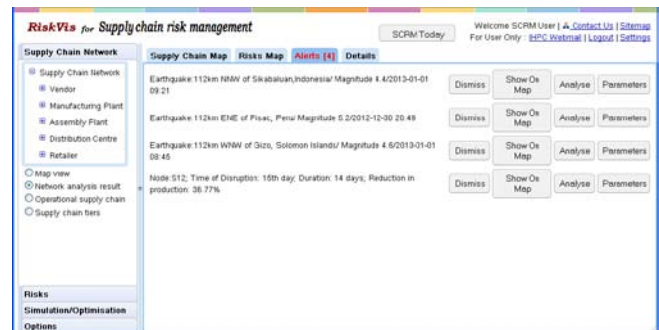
RiskVis for Supply chain risk management

SCRM Today

Welcome SCRM User | Contact Us | Sitemap
For User Only : IHPC Webmail | Logout | Settings

Supply Chain Network

Supply Chain Network
Vendor
Manufacturing Plant
Assembly Plant
Distribution Centre
Retailer

Map view
Network analysis result
Operational supply chain
Supply chain tiers

Risks
Simulation/Optimisation
Options

Supply Chain Map | Risks Map | Alerts [4] | Details

| | | | | |
|---|---|---|---|---|
| Earthquake:112km NNW of Sikabaluan,Indonesia/ Magnitude 4.4/2013-01-01 09:21 | Dismiss | Show On Map | Analyse | Parameters |
| Earthquake:112km ENE of Pisac, Peru/ Magnitude 5.2/2012-12-30 20:49 | Dismiss | Show On Map | Analyse | Parameters |
| Earthquake:112km WNW of Gizo, Solomon Islands/ Magnitude 4.6/2013-01-01 08:45 | Dismiss | Show On Map | Analyse | Parameters |
| Node:S12; Time of Disruption: 15th day; Duration: 14 days; Reduction in production: 38.77% | Dismiss | Show On Map | Analyse | Parameters |